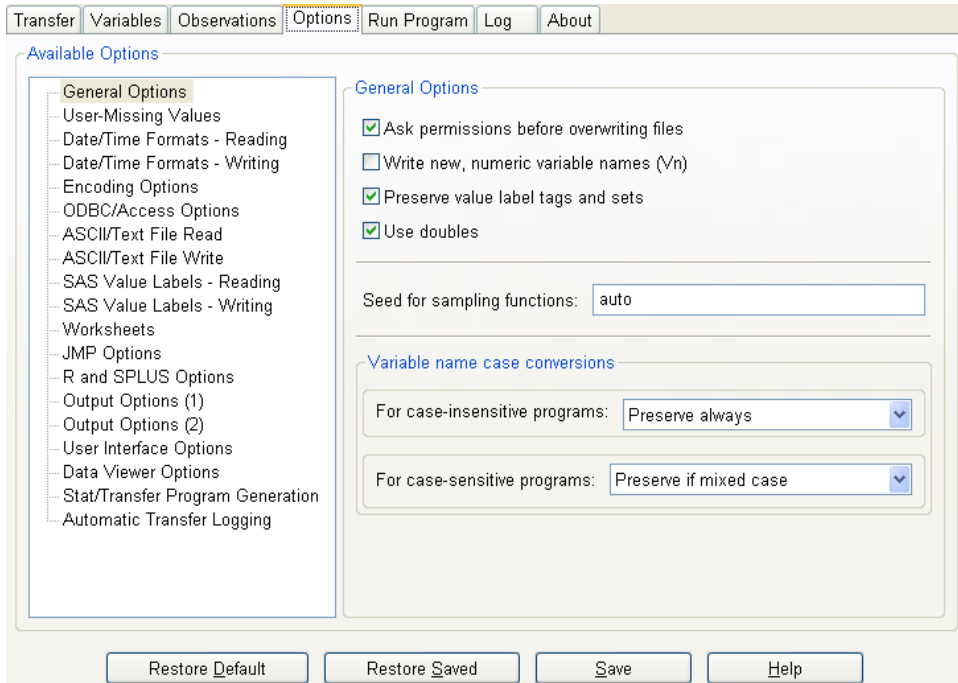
Transfer | Variables | Observations | Options | Run Program | Log | About

Available Options

General Options
User-Missing Values
Date/Time Formats - Reading
Date/Time Formats - Writing
Encoding Options
ODBC/Access Options
ASCII/Text File Read
ASCII/Text File Write
SAS Value Labels - Reading
SAS Value Labels - Writing
Worksheets
JMP Options
R and SPLUS Options
Output Options (1)
Output Options (2)
User Interface Options
Data Viewer Options
Stat/Transfer Program Generation
Automatic Transfer Logging

General Options

Ask permissions before overwriting files
Write new, numeric variable names (Vn)
Preserve value label tags and sets
Use doubles

Seed for sampling functions: auto

Variable name case conversions

For case-insensitive programs: Preserve always

For case-sensitive programs: Preserve if mixed case

Restore Default | Restore Saved | Save | Help